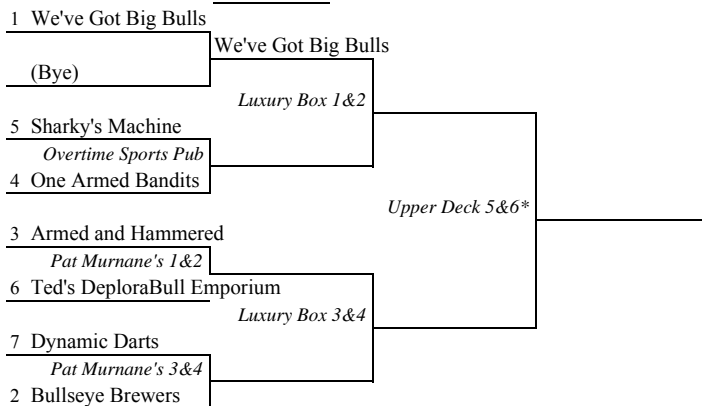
1 We've Got Big Bulls

We've Got Big Bulls

(Bye)

Luxury Box 1&2

5 Sharky's Machine

Overtime Sports Pub

4 One Armed Bandits

Upper Deck 5&6*

3 Armed and Hammered

Pat Murnane's 1&2

6 Ted's DeploraBull Emporium

Luxury Box 3&4

7 Dynamic Darts

Pat Murnane's 3&4

2 Bullseye Brewers